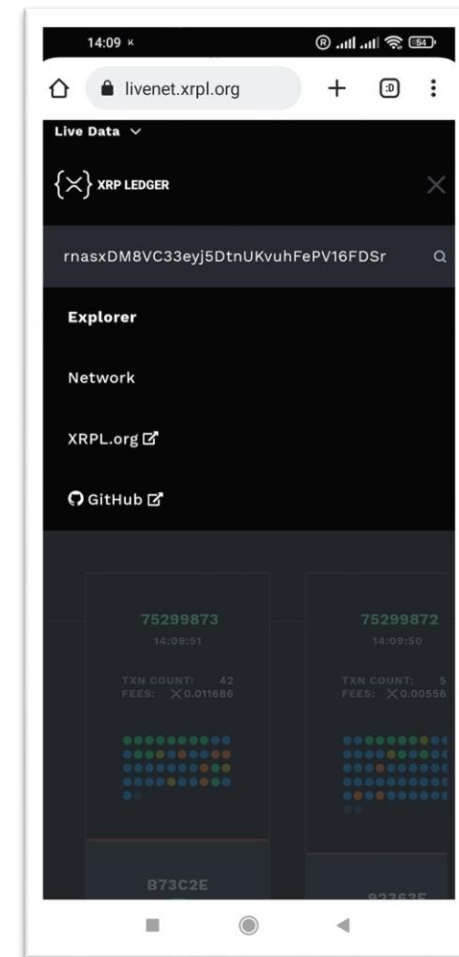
14:09

livenet.xrpl.org

Live Data

XRP LEDGER

rnasxDM8VC33eyj5DtnUKvuhFePV16FDSr

Explorer

Network

XRPL.org

GitHub

75299873
14:09:51

TXN COUNT: 42
FEES: 0.011686

75299872
14:09:50

TXN COUNT: 5
FEES: 0.00556

B73C2E

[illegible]